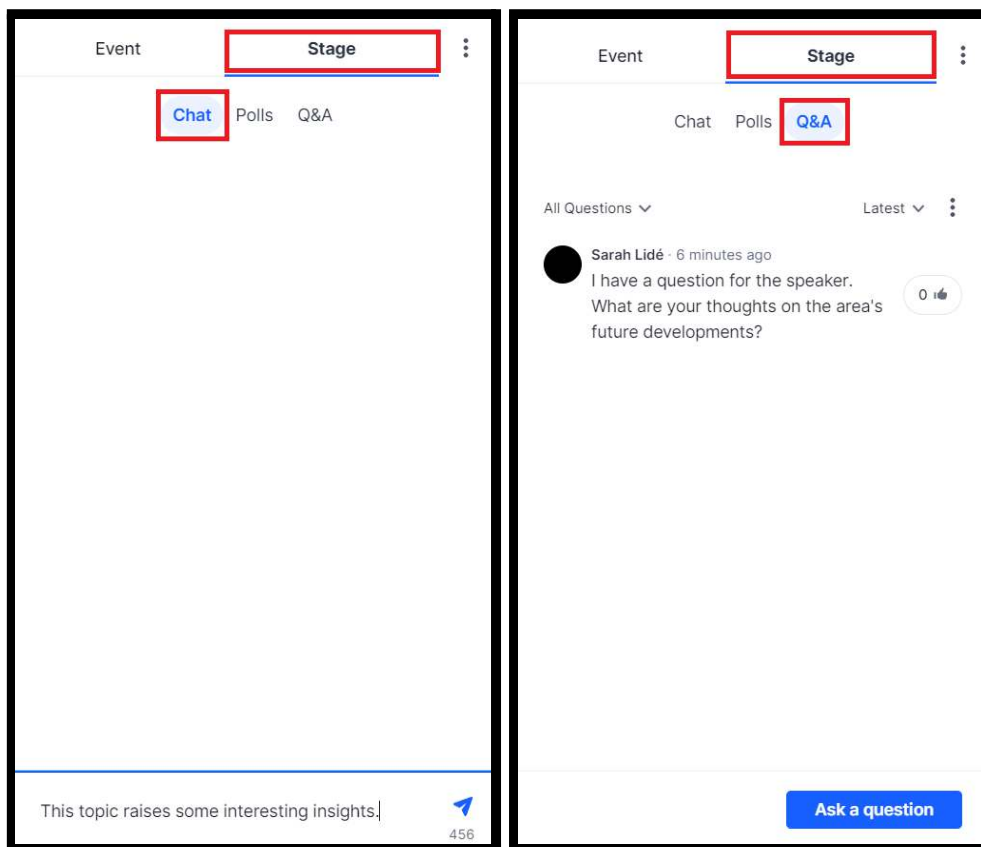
Event Stage

Chat Polls Q&A

This topic raises some interesting insights.

456

Event Stage

Chat Polls Q&A

All Questions

Latest

Sarah Lidé · 6 minutes ago
I have a question for the speaker. What are your thoughts on the area's future developments?

0

Ask a question